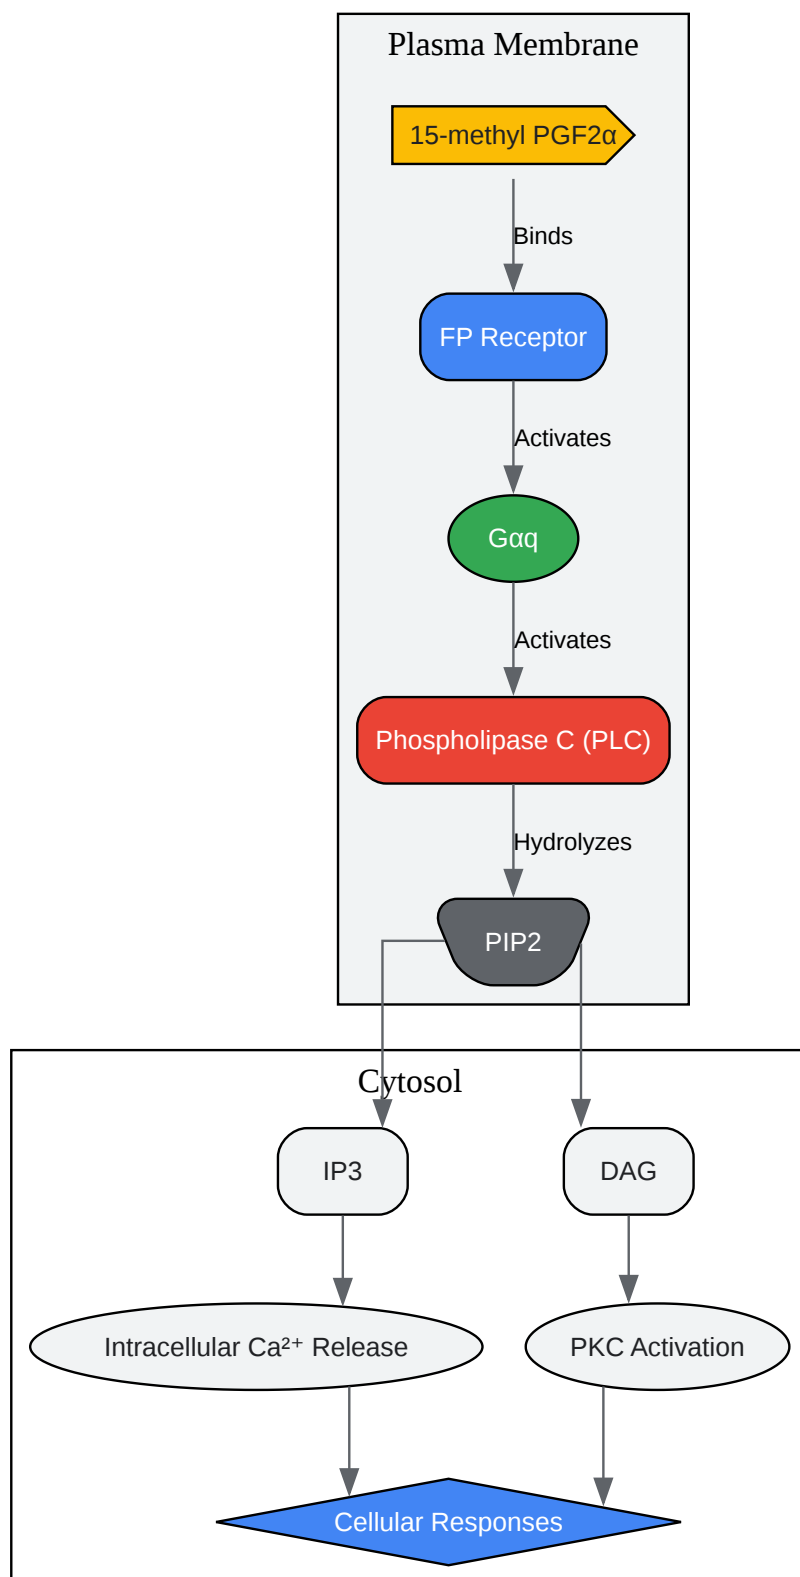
Plasma Membrane

15-methyl PGF2α

Binds

FP Receptor

Activates

Gαq

Activates

Phospholipase C (PLC)

Hydrolyzes

PIP2

Cytosol

IP3

DAG

Intracellular $Ca^{2+}$ Release

PKC Activation

Cellular Responses